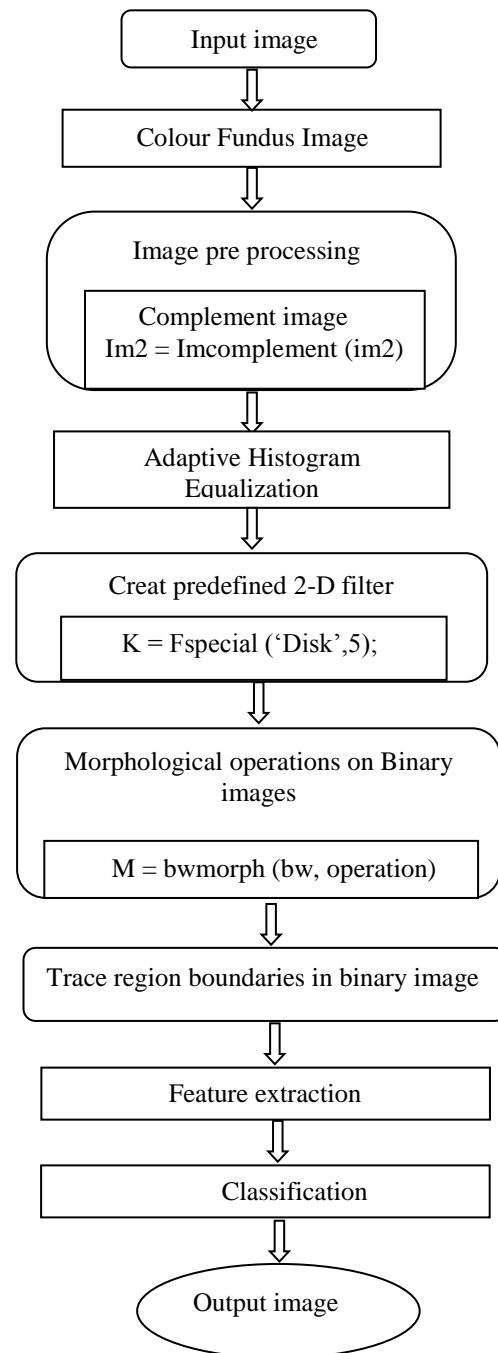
Input image

Colour Fundus Image

Image pre processing

Complement image
Im2 = Imcomplement (im2)

Adaptive Histogram Equalization

Creat predefined 2-D filter

K = Fspecial (‘Disk’,5);

Morphological operations on Binary images

M = bwmorph (bw, operation)

Trace region boundaries in binary image

Feature extraction

Classification

Output image